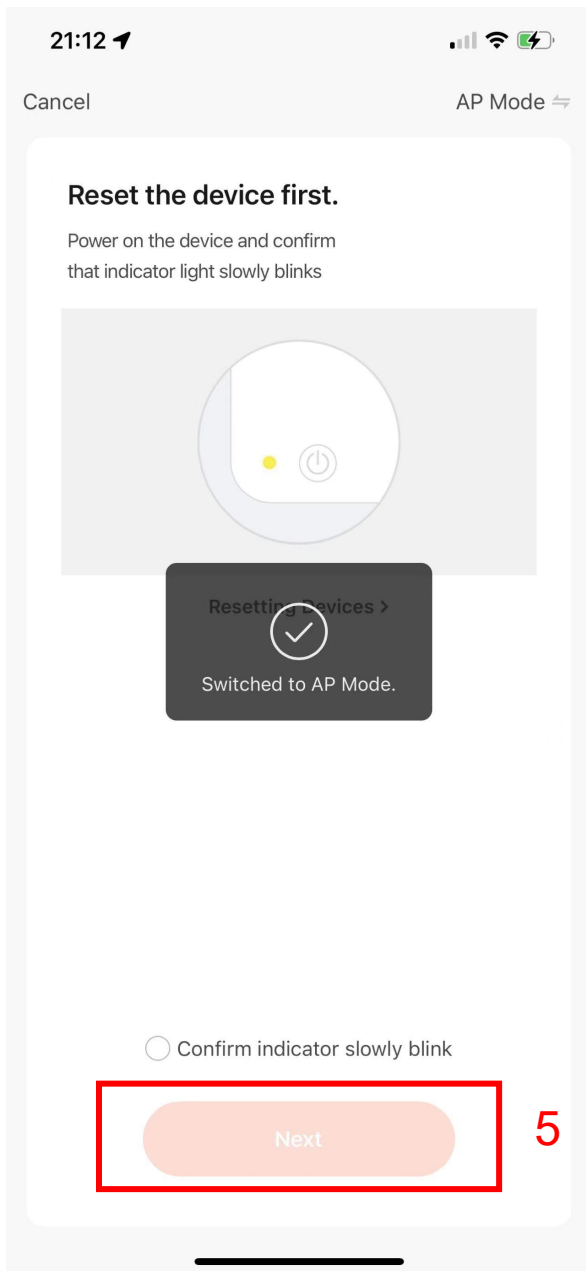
21:12

Cancel

AP Mode ⇆

Reset the device first.

Power on the device and confirm that indicator light slowly blinks

Resetting Devices >

Switched to AP Mode.

Confirm indicator slowly blink

Next

5